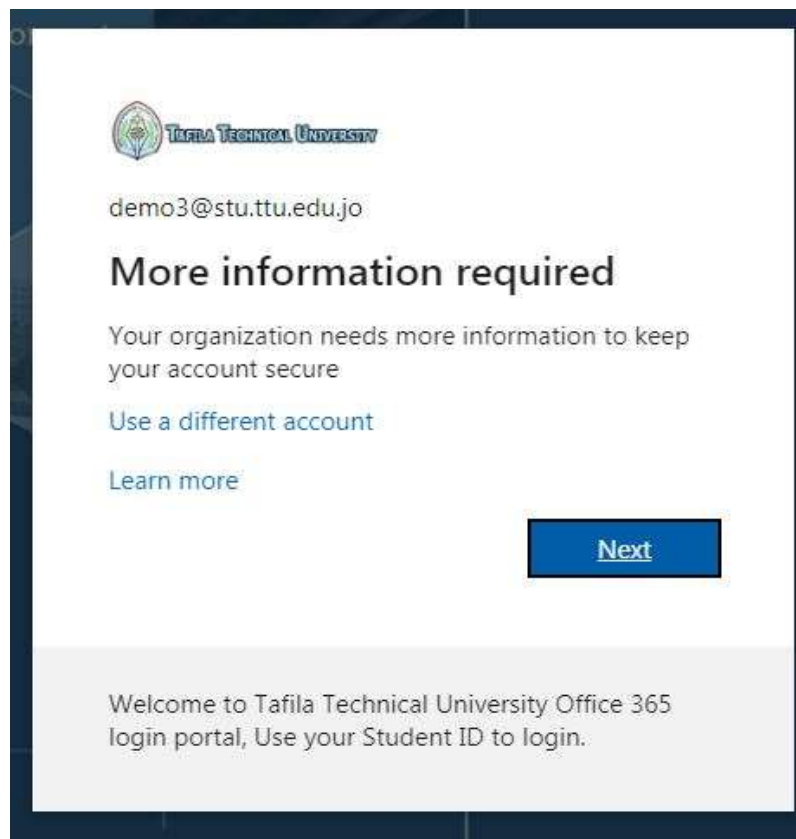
Tafila Technical University

demo3@stu.ttu.edu.jo

More information required

Your organization needs more information to keep your account secure

Use a different account

Learn more

Next

Welcome to Tafila Technical University Office 365 login portal, Use your Student ID to login.